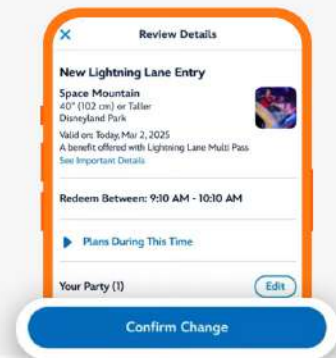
X Review Details

New Lightning Lane Entry

Space Mountain
40" (102 cm) or Taller
Disneyland Park

Valid on: Today, Mar 2, 2025
A benefit offered with Lightning Lane Multi Pass
See Important Details

Redeem Between: 9:10 AM - 10:10 AM

Plans During This Time

Your Party (1)

Edit

Confirm Change